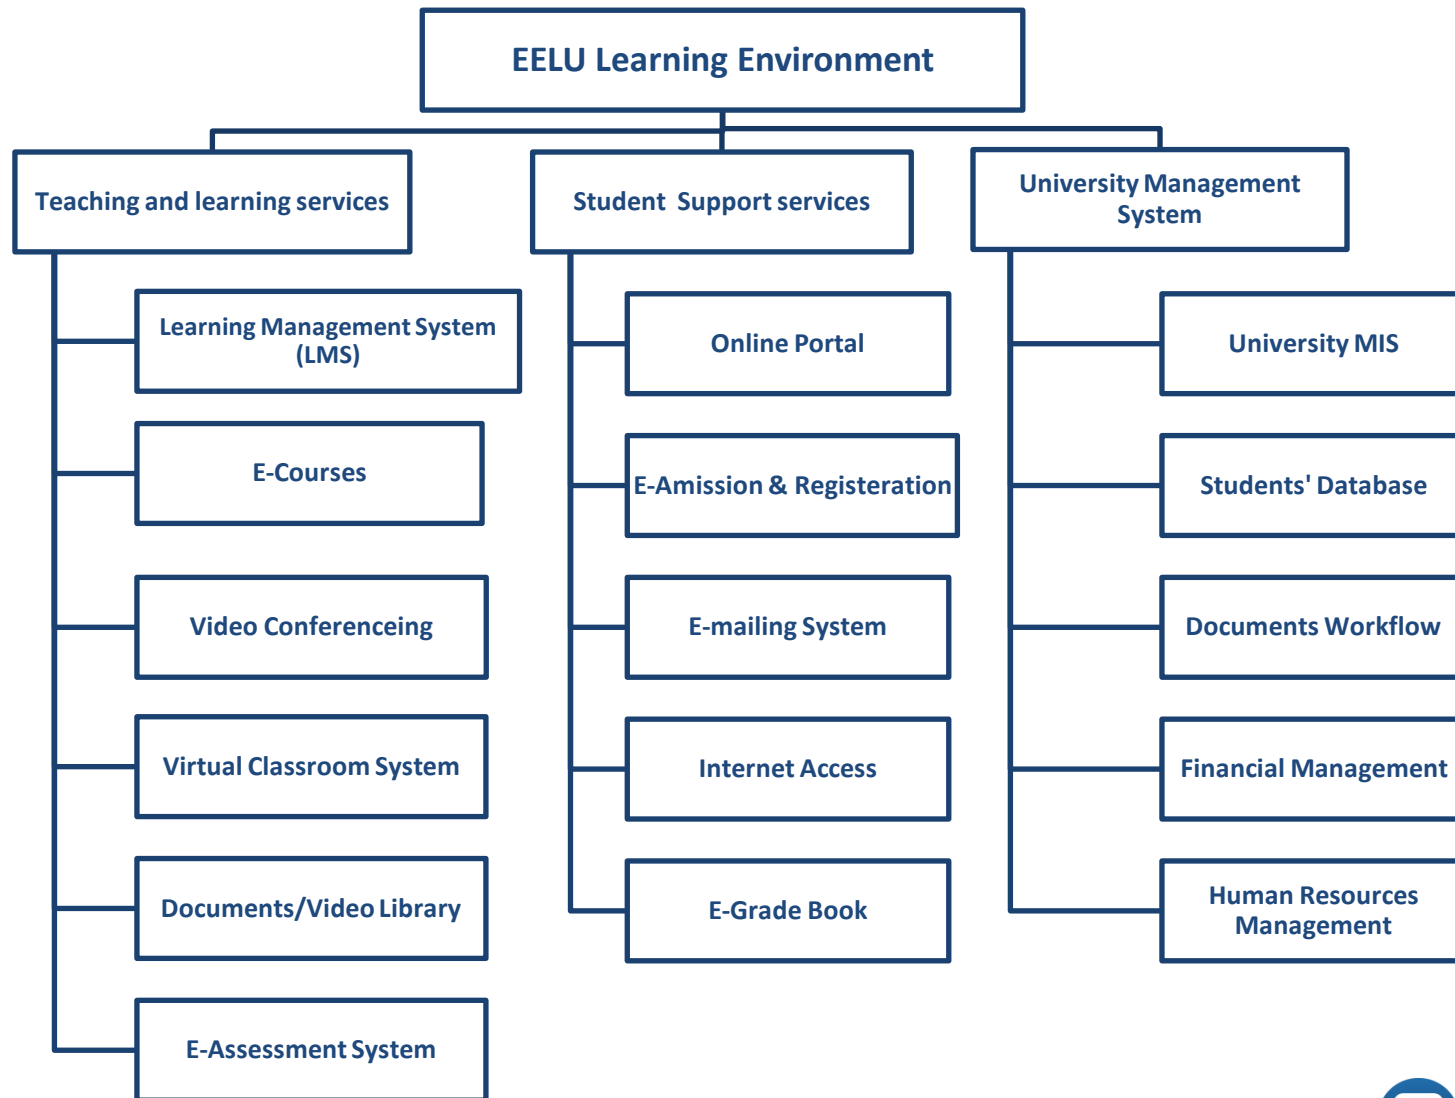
EELU Learning Environment

Teaching and learning services

Learning Management System (LMS)

E-Courses

Video Conferenceing

Virtual Classroom System

Documents/Video Library

E-Assessment System

Student Support services

Online Portal

E-Amission & Registeration

E-mailing System

Internet Access

E-Grade Book

University Management System

University MIS

Students' Database

Documents Workflow

Financial Management

Human Resources Management